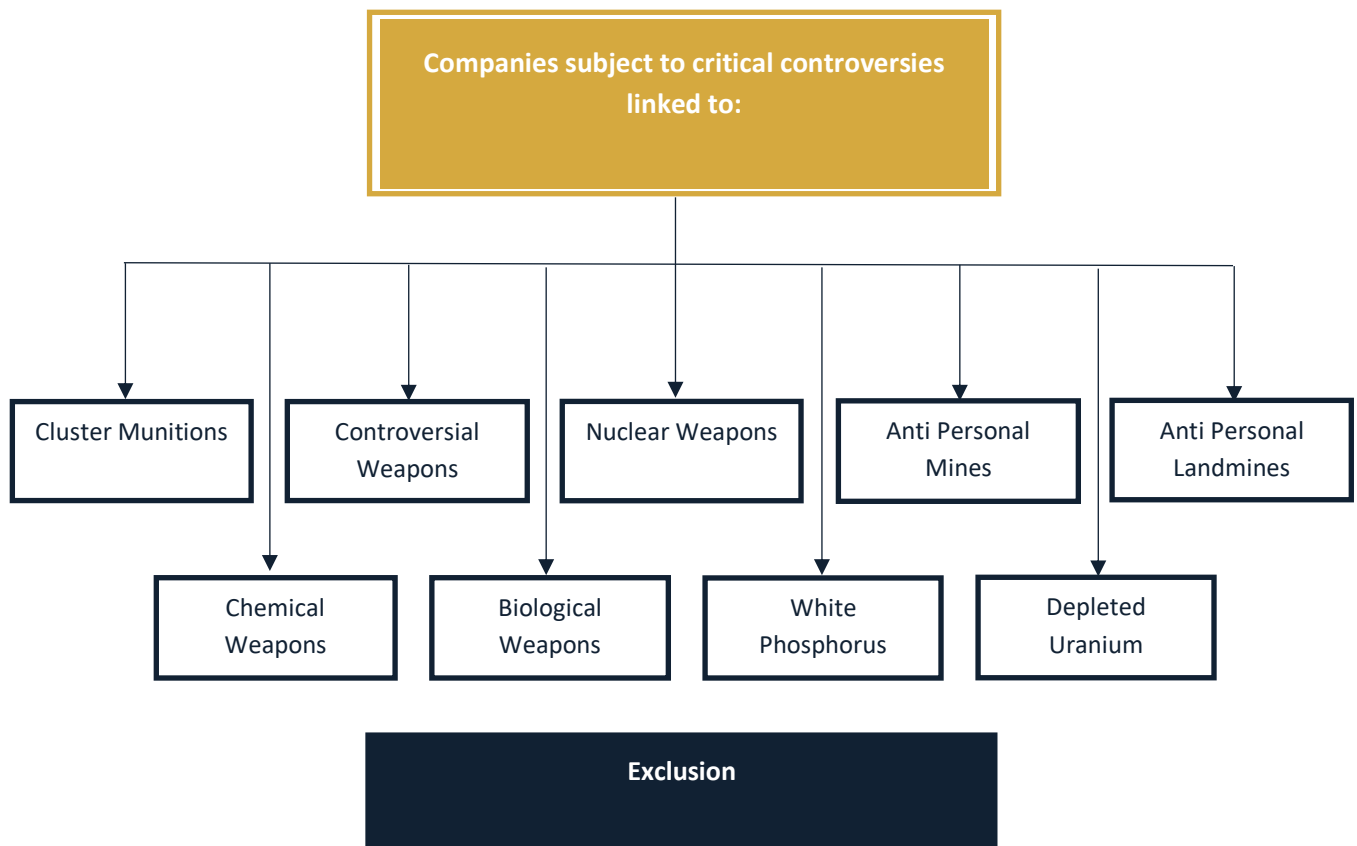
Companies subject to critical controversies linked to:

Cluster Munitions

Controversial Weapons

Nuclear Weapons

Anti Personal Mines

Anti Personal Landmines

Chemical Weapons

Biological Weapons

White Phosphorus

Depleted Uranium

Exclusion